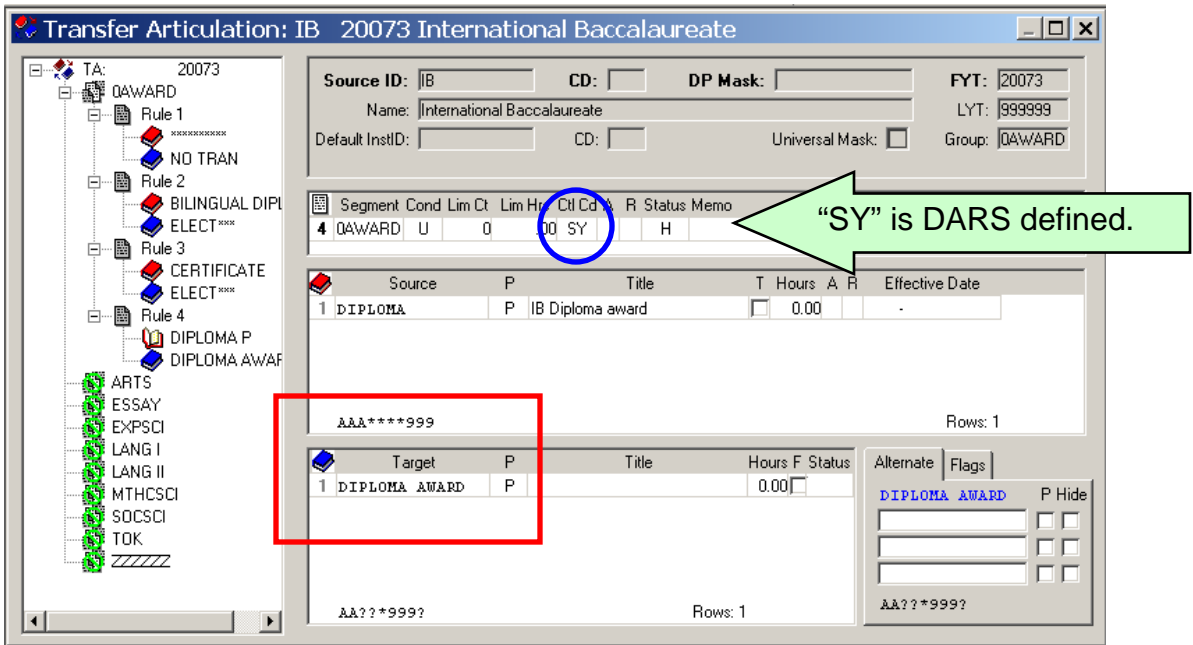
Transfer Articulation: IB 20073 International Baccalaureate

TA: 20073
0AWARD
Rule 1
**********
NO TRAN
Rule 2
BILINGUAL DIPL
ELECT***
Rule 3
CERTIFICATE
ELECT***
Rule 4
DIPLOMA P
DIPLOMA AWAR
ARTS
ESSAY
EXPSCI
LANG I
LANG II
MTHCSCI
SOCSCI
TOK
ZZZZZZ

Source ID: IB CD: DP Mask: FYT: 20073
Name: International Baccalaureate LYT: 999999
Default InstID: CD: Universal Mask: Group: 0AWARD

| | Segment | Cond | Lim Ct | Lim Hr | Ctl Cd | A | R | Status | Memo |
|---|---|---|---|---|---|---|---|---|---|
| 4 | 0AWARD | U | 0 | 00 | SY | | | H | |

“SY” is DARS defined.

| | Source | P | Title | T | Hours | A | R | Effective Date |
|---|---|---|---|---|---|---|---|---|
| 1 | DIPLOMA | P | IB Diploma award | | 0.00 | | | - |

AAA****999 Rows: 1

| | Target | P | Title | Hours | F | Status |
|---|---|---|---|---|---|---|
| 1 | DIPLOMA AWARD | P | | 0.00 | | |

AA??*999? Rows: 1

Alternate Flags
DIPLOMA AWARD P Hide
AA??*999?